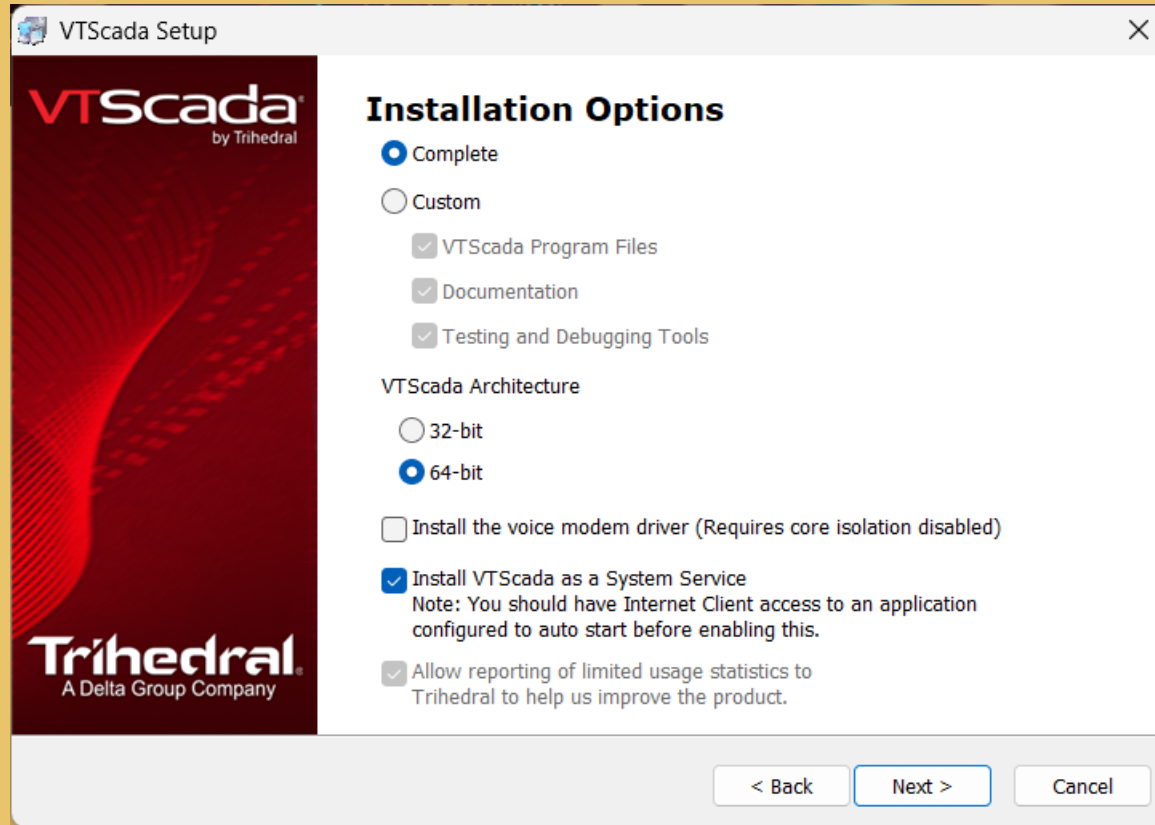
VTScada Setup

VTScada
by Trihedral

Trihedral
A Delta Group Company

Installation Options

Complete

Custom

VTScada Program Files

Documentation

Testing and Debugging Tools

VTScada Architecture

32-bit

64-bit

Install the voice modem driver (Requires core isolation disabled)

Install VTScada as a System Service
Note: You should have Internet Client access to an application configured to auto start before enabling this.

Allow reporting of limited usage statistics to Trihedral to help us improve the product.

< Back

Next >

Cancel